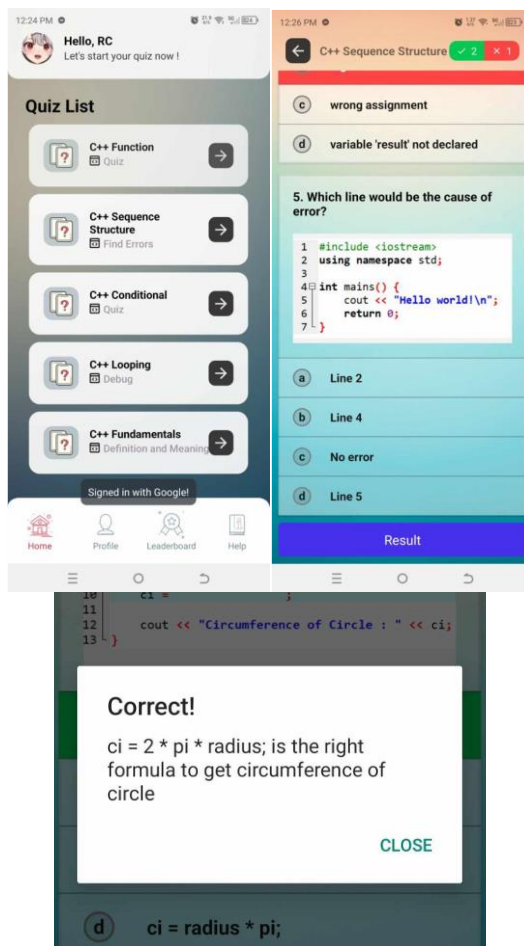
12:24 PM

Hello, RC
Let's start your quiz now !

Quiz List

C++ Function
Quiz

C++ Sequence Structure
Find Errors

C++ Conditional
Quiz

C++ Looping
Debug

C++ Fundamentals
Definition and Meaning

Signed in with Google!

Home Profile Leaderboard Help

12:26 PM

C++ Sequence Structure ✓ 2 × 1

c wrong assignment

d variable 'result' not declared

5. Which line would be the cause of error?

```
1 #include <iostream>
2 using namespace std;
3
4 int mains() {
5     cout << "Hello world!\n";
6     return 0;
7 }
```

a Line 2

b Line 4

c No error

d Line 5

Result

```
10     ci =          ;
11
12     cout << "Circumference of Circle : " << ci;
13 }
```

Correct!

ci = 2 * pi * radius; is the right formula to get circumference of circle

CLOSE

d ci = radius * pi;